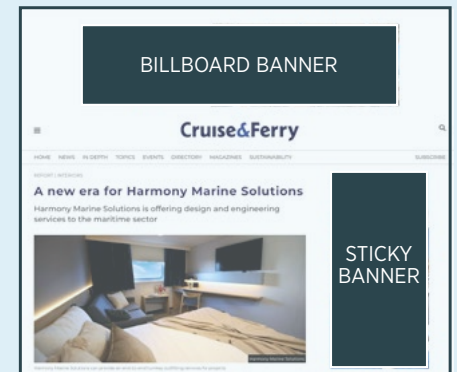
BILLBOARD BANNER

≡

Cruise&Ferry

HOME NEWS IN DEPTH TOPICS EVENTS DIRECTORY MAGAZINES SUSTAINABILITY SUBSCRIBE

REPORT | INTERIORS

A new era for Harmony Marine Solutions

Harmony Marine Solutions is offering design and engineering services to the maritime sector

STICKY BANNER

Harmony Marine Solutions

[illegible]